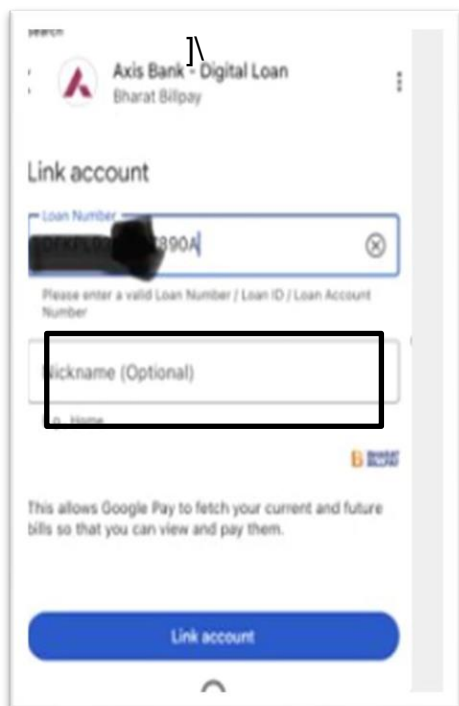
Search

]\

Axis Bank - Digital Loan
Bharat Billpay

Link account

Loan Number
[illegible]890A

Please enter a valid Loan Number / Loan ID / Loan Account Number

Nickname (Optional)

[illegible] Home

BHARAT BILLPAY

This allows Google Pay to fetch your current and future bills so that you can view and pay them.

Link account